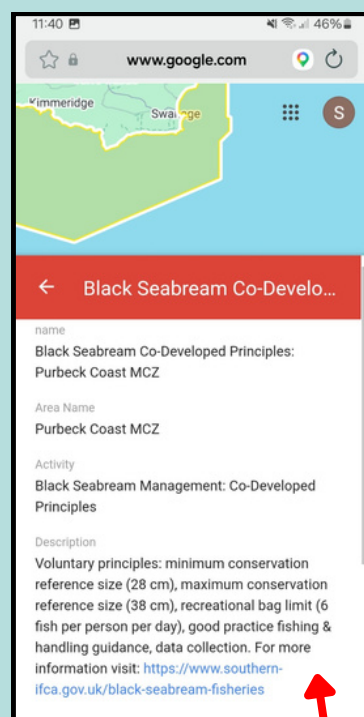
11:40 46%

www.google.com

Kimmeridge
Swanage

S

← Black Seabream Co-Develo...

name
Black Seabream Co-Developed Principles: Purbeck Coast MCZ

Area Name
Purbeck Coast MCZ

Activity
Black Seabream Management: Co-Developed Principles

Description
Voluntary principles: minimum conservation reference size (28 cm), maximum conservation reference size (38 cm), recreational bag limit (6 fish per person per day), good practice fishing & handling guidance, data collection. For more information visit: https://www.southern-ifca.gov.uk/black-seabream-fisheries